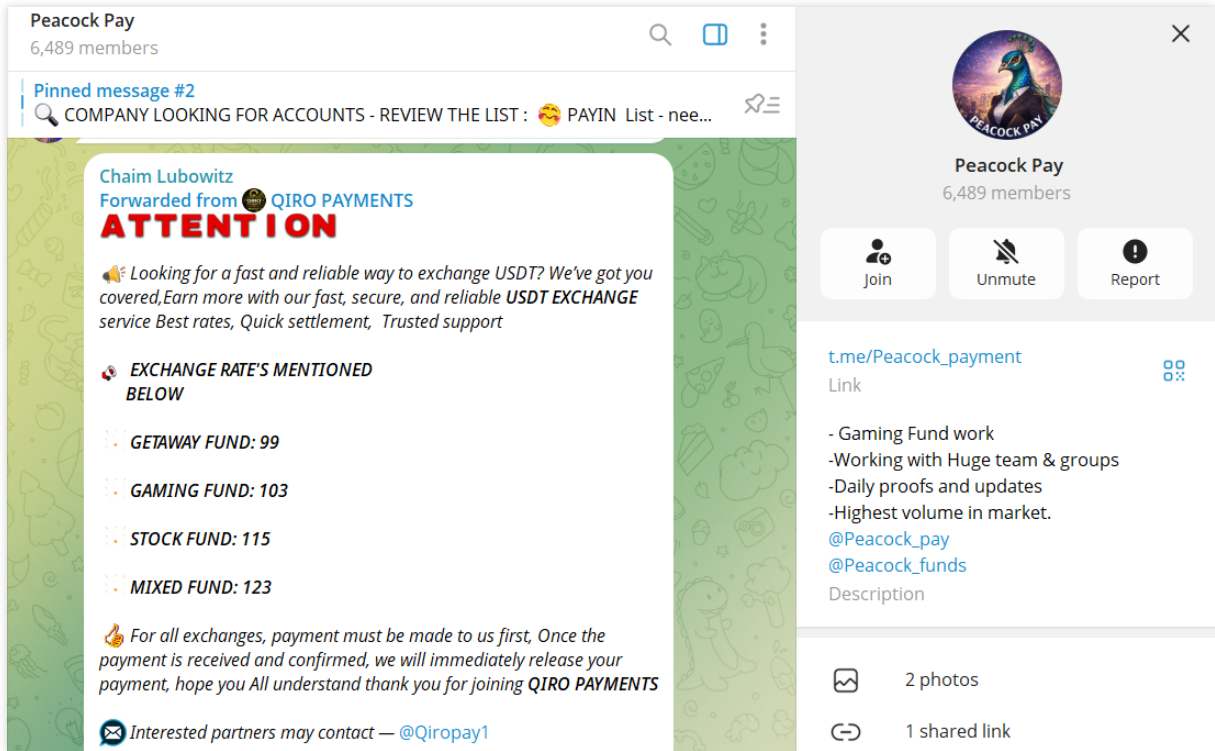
Peacock Pay
6,489 members

Pinned message #2
🔍 COMPANY LOOKING FOR ACCOUNTS - REVIEW THE LIST : 🥰 PAYIN List - nee...

Chaim Lubowitz
Forwarded from QIRO PAYMENTS
ATTENTION

📢 Looking for a fast and reliable way to exchange USDT? We've got you covered,Earn more with our fast, secure, and reliable USDT EXCHANGE service Best rates, Quick settlement, Trusted support

EXCHANGE RATE'S MENTIONED BELOW

GETAWAY FUND: 99

GAMING FUND: 103

STOCK FUND: 115

MIXED FUND: 123

👍 For all exchanges, payment must be made to us first, Once the payment is received and confirmed, we will immediately release your payment, hope you All understand thank you for joining QIRO PAYMENTS

Interested partners may contact — @Qiropay1

PEACOCK PAY

Peacock Pay
6,489 members

Join
Unmute
Report

t.me/Peacock_payment
Link

- Gaming Fund work
-Working with Huge team & groups
-Daily proofs and updates
-Highest volume in market.
@Peacock_pay
@Peacock_funds
Description

2 photos
1 shared link